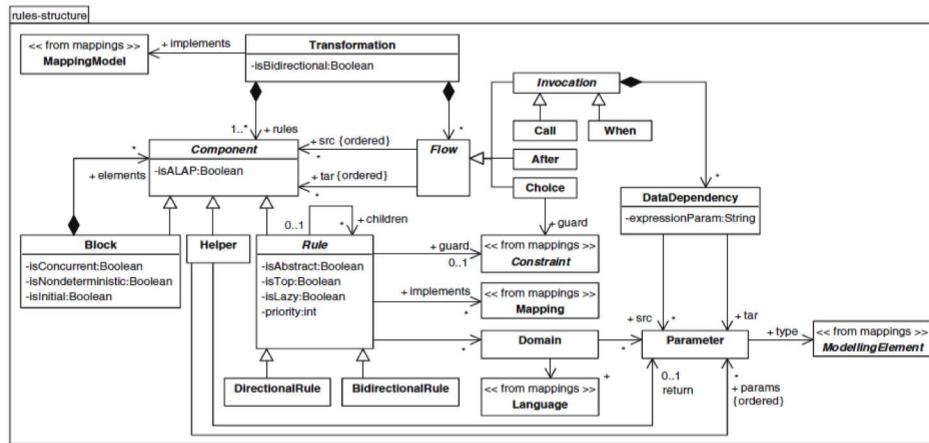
rules-structure

<< from mappings >>
MappingModel

+ implements

Transformation
-isBidirectional:Boolean

1..* + rules

*

Invocation

Call

When

+ src {ordered}

*

Component
-isALAP:Boolean

Flow

After

* + tar {ordered}

Choice

*

+ elements

*

DataDependency
-expressionParam:String

0..1

* + children

+ guard

Block
-isConcurrent:Boolean
-isNondeterministic:Boolean
-isInitial:Boolean

Helper

Rule
-isAbstract:Boolean
-isTop:Boolean
-isLazy:Boolean
-priority:int

+ guard
0..1

<< from mappings >>
Constraint

+ implements
*

<< from mappings >>
Mapping

+ src *

+ tar

*

Domain

*

Parameter

+ type

<< from mappings >>
ModellingElement

<< from mappings >>
Language

+

0..1
return

*
+ params
{ordered}

DirectionalRule

BidirectionalRule